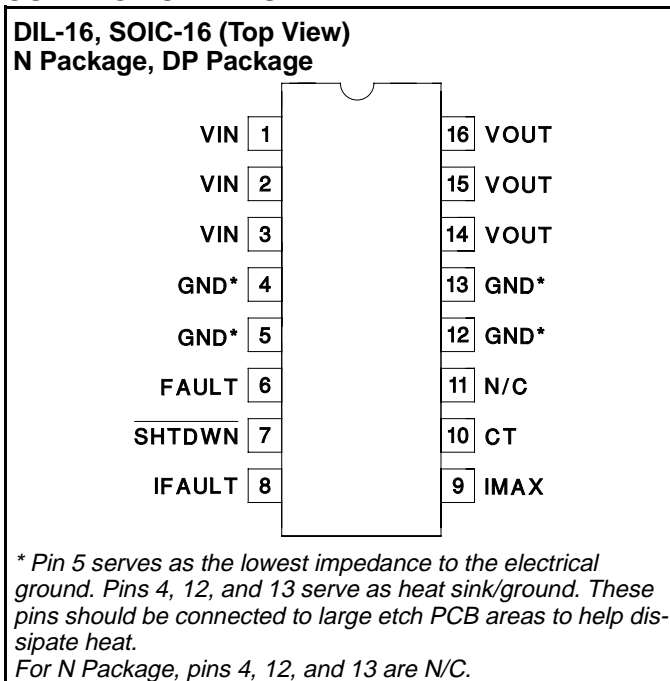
DIL-16, SOIC-16 (Top View)
N Package, DP Package

VIN 1
VIN 2
VIN 3
GND* 4
GND* 5
FAULT 6
$\overline{\text{SHTDWN}}$ 7
IFAULT 8

16 VOUT
15 VOUT
14 VOUT
13 GND*
12 GND*
11 N/C
10 CT
9 IMAX

* Pin 5 serves as the lowest impedance to the electrical ground. Pins 4, 12, and 13 serve as heat sink/ground. These pins should be connected to large etch PCB areas to help dissipate heat.
For N Package, pins 4, 12, and 13 are N/C.